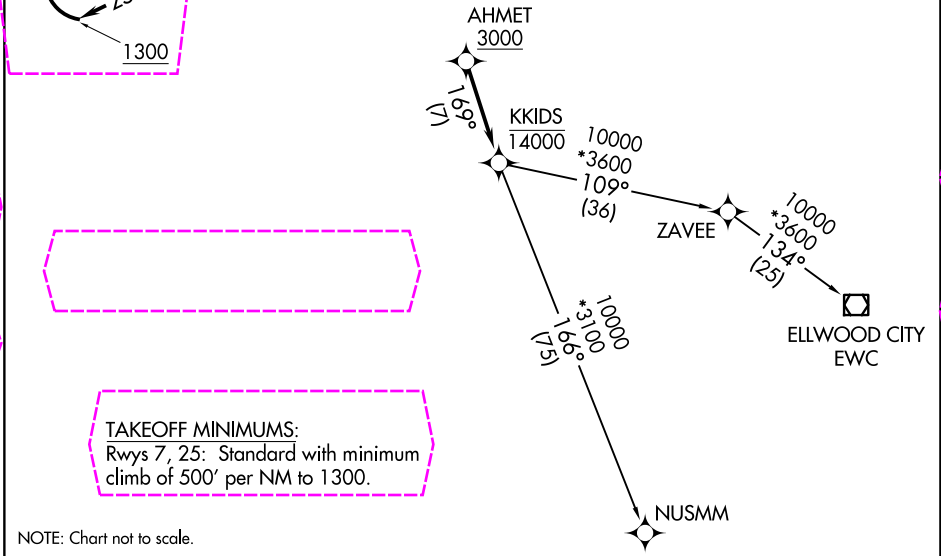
25

1300

AHMET
3000

169°
(7)

KKIDS
14000

10000
*3600
109°
(36)

ZAVEE

10000
*3600
134°
(25)

ELLWOOD CITY
EWC

10000
*3100
166°
(75)

TAKEOFF MINIMUMS:
Rwys 7, 25: Standard with minimum climb of 500′ per NM to 1300.

NUSMM

NOTE: Chart not to scale.